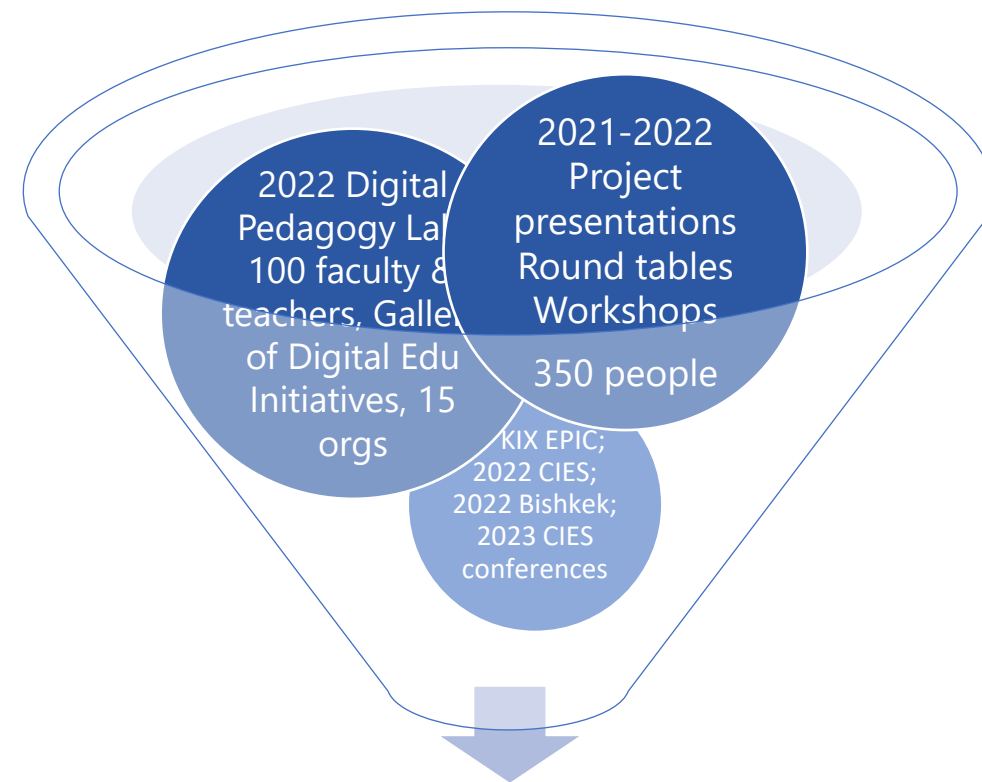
2022 Digital Pedagogy Lab 100 faculty & teachers, Galle of Digital Edu Initiatives, 15 orgs

2021-2022 Project presentations Round tables Workshops

350 people

KIX EPIC; 2022 CIES; 2022 Bishkek; 2023 CIES conferences